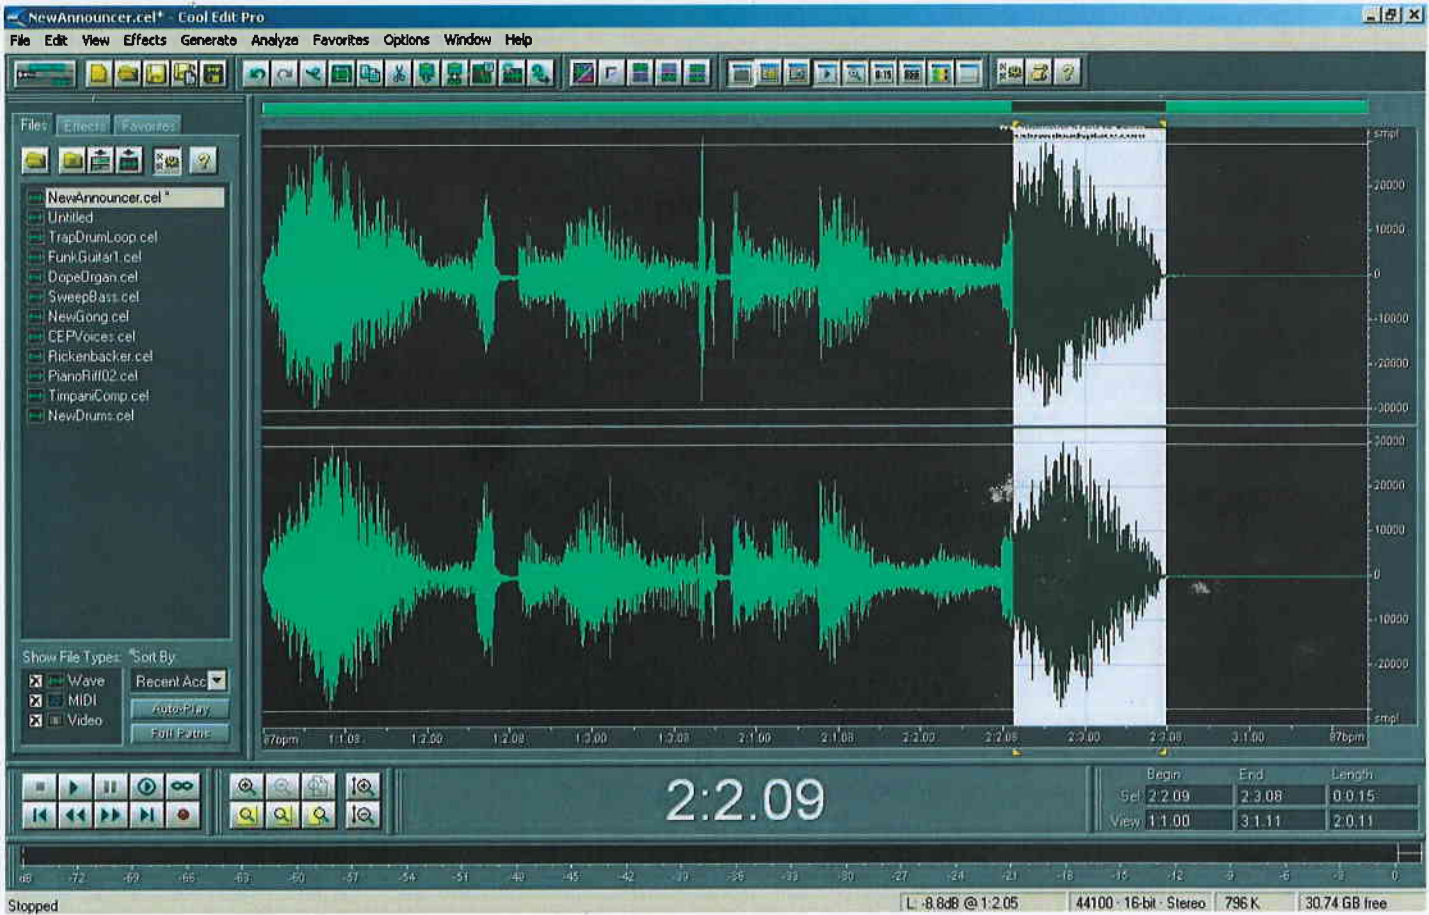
NewAnnouncer.cel* - Cool Edit Pro

File Edit View Effects Generate Analyze Favorites Options Window Help

Files Effects Favorites

NewAnnouncer.cel *
Untitled
TrapDrumLoop.cel
FunkGuitar1.cel
DopeOrgan.cel
SweepBass.cel
NewGong.cel
CEPVoices.cel
Rickenbacker.cel
PianoRiff02.cel
TimpaniComp.cel
NewDrums.cel

Show File Types Sort By
Wave
MIDI
Video
Recent Acc
Auto-Play
Full Paths

smpl
20000
10000
0
-10000
-20000
-30000
30000
20000
10000
0
-10000
-20000
smpl

87bpm 1:1.08 1:2.00 1:2.08 1:3.00 1:3.08 2:1.00 2:1.08 2:2.00 2:2.08 2:3.00 2:3.08 3:1.00 87bpm

2:2.09

Begin End Length
Sel 2:2.09 2:3.08 0:0.15
View 1:1.00 3:1.11 2:0.11

dB -72 -69 -66 -63 -60 -57 -54 -51 -48 -45 -42 -39 -36 -33 -30 -27 -24 -21 -18 -15 -12 -9 -6 -3 0

Stopped
L: -8.8dB @ 1:2.05
44100 · 16-bit · Stereo
796 K
30.74 GB free